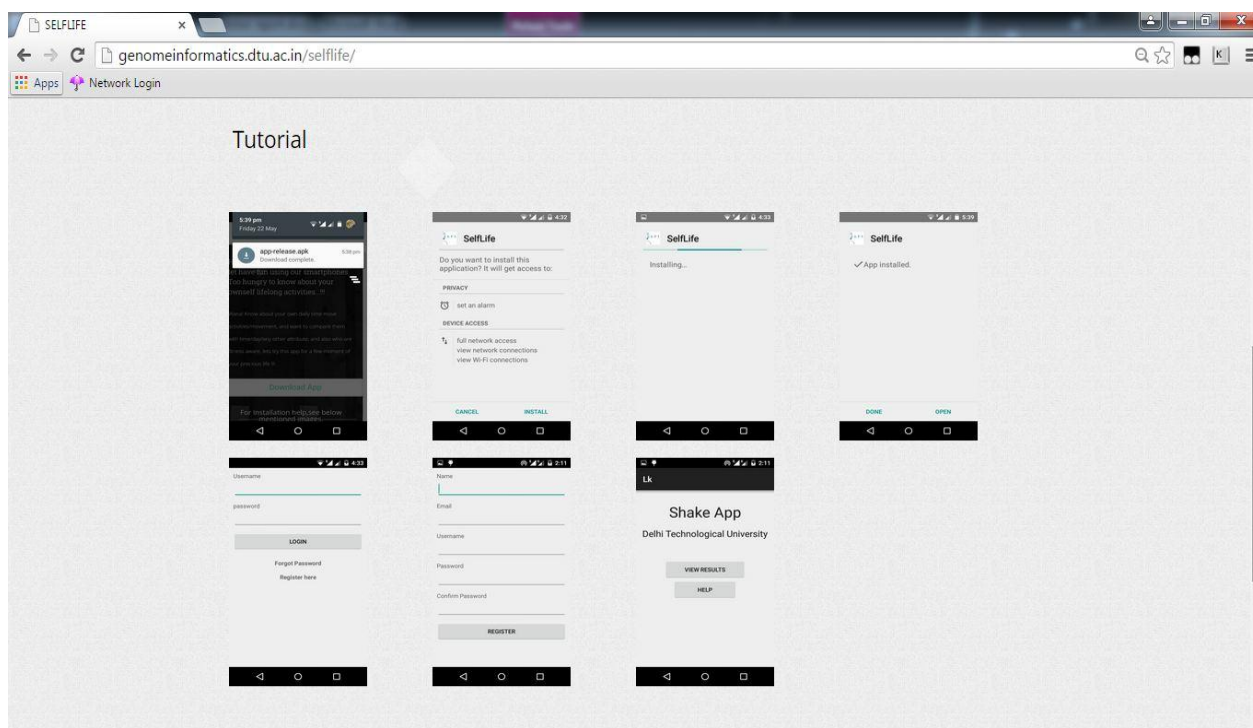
SELFLIFE

genomeinformatics.dtu.ac.in/selflife/

Apps Network Login

Tutorial

5:39 pm
Friday 22 May

app-release.apk
Download complete.
5:38 pm

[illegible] have fun using our smartphones. Too hungry to know about your ownself lifelong activities..!!

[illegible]

Download App

For installation help,see below mentioned images.

4:32

SelfLife

Do you want to install this application? It will get access to:

PRIVACY

set an alarm

DEVICE ACCESS

full network access
view network connections
view Wi-Fi connections

CANCEL INSTALL

4:33

SelfLife

Installing...

5:39

SelfLife

App installed.

DONE OPEN

4:33

Username

password

LOGIN

Forgot Password

Register here

2:11

Name

Email

Username

Password

Confirm Password

REGISTER

2:11

Lk

Shake App

Delhi Technological University

VIEW RESULTS

HELP